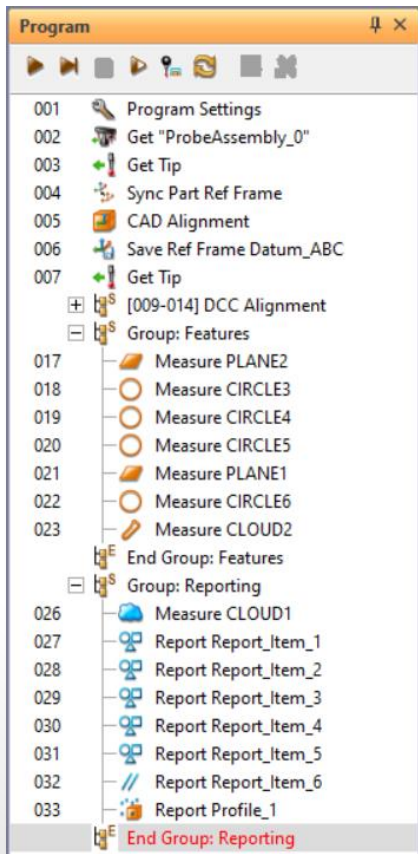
Program

001 Program Settings
002 Get "ProbeAssembly_0"
003 Get Tip
004 Sync Part Ref Frame
005 CAD Alignment
006 Save Ref Frame Datum_ABC
007 Get Tip
[009-014] DCC Alignment
Group: Features
017 Measure PLANE2
018 Measure CIRCLE3
019 Measure CIRCLE4
020 Measure CIRCLE5
021 Measure PLANE1
022 Measure CIRCLE6
023 Measure CLOUD2
End Group: Features
Group: Reporting
026 Measure CLOUD1
027 Report Report_Item_1
028 Report Report_Item_2
029 Report Report_Item_3
030 Report Report_Item_4
031 Report Report_Item_5
032 Report Report_Item_6
033 Report Profile_1
End Group: Reporting